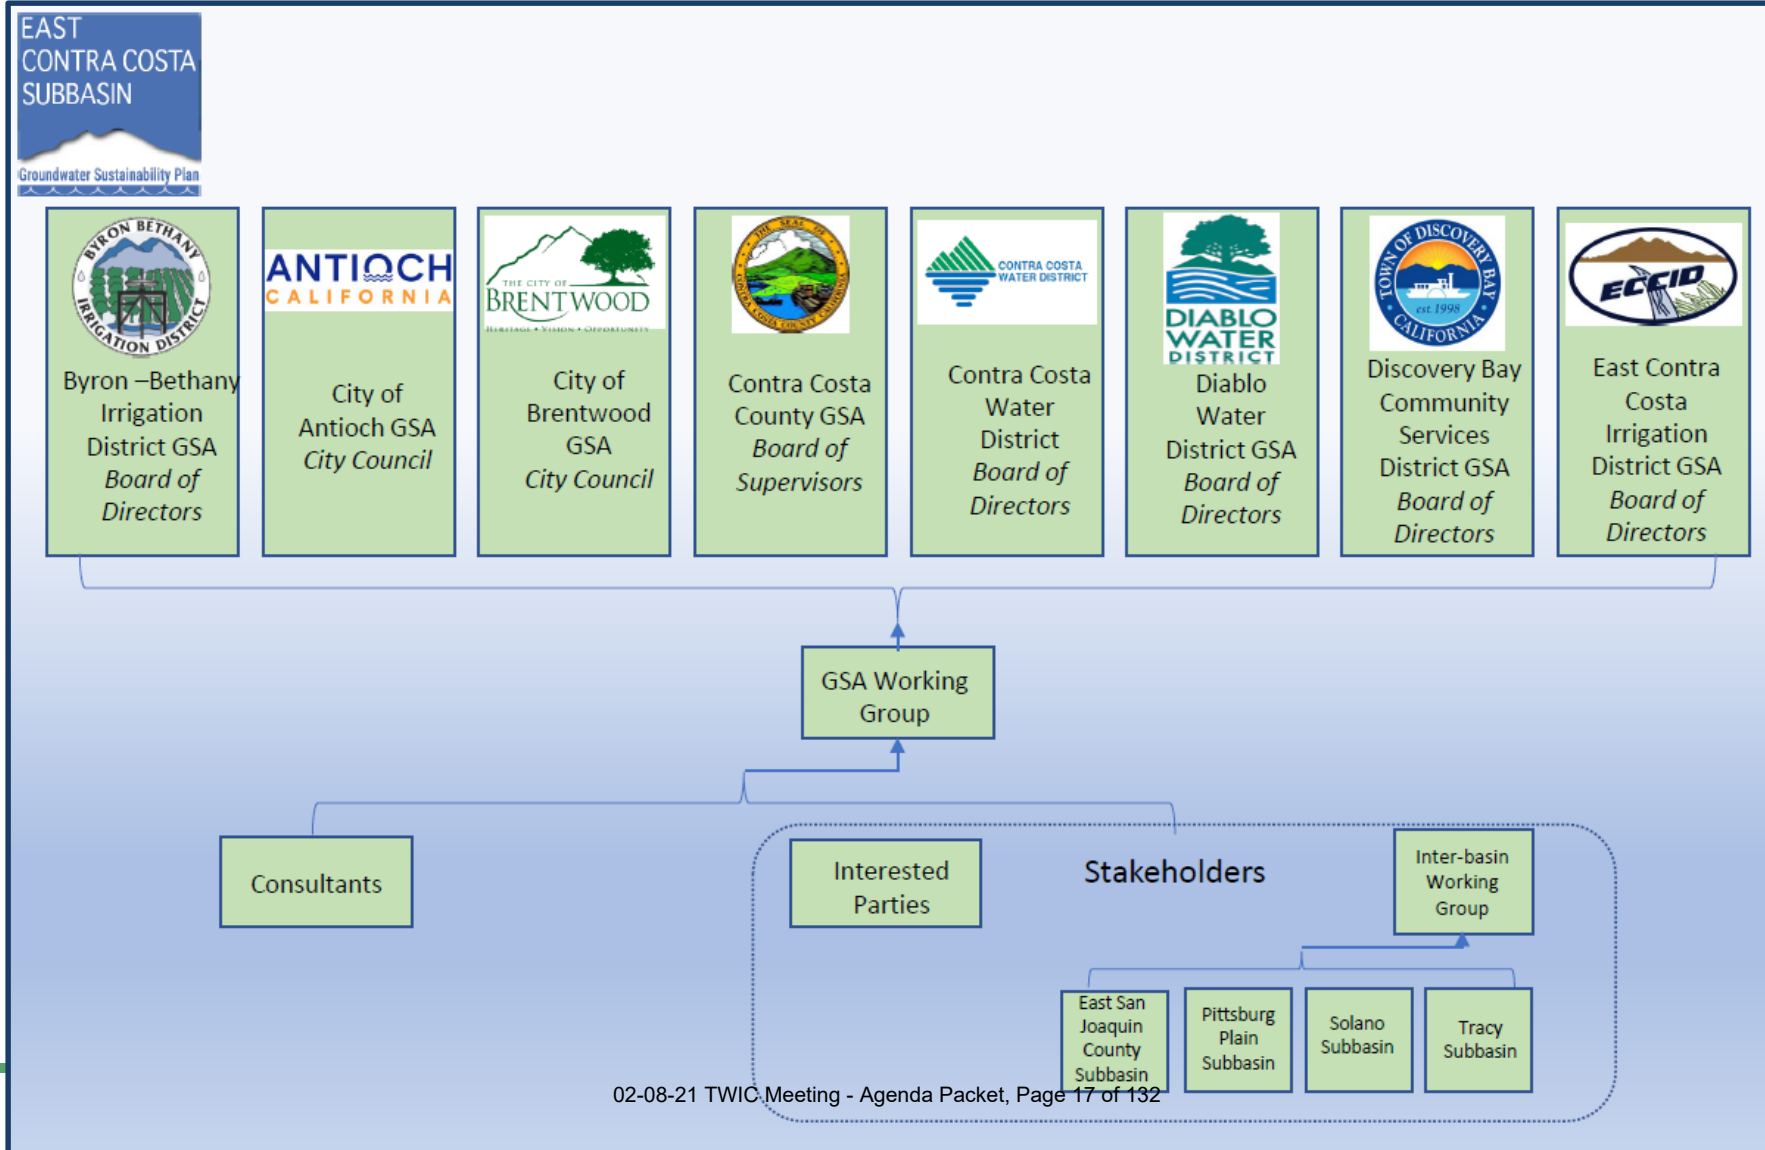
EAST CONTRA COSTA SUBBASIN
Groundwater Sustainability Plan

BYRON BETHANY IRRIGATION DISTRICT
Byron –Bethany Irrigation District GSA
*Board of Directors*

ANTIOCH CALIFORNIA
City of Antioch GSA
*City Council*

THE CITY OF BRENTWOOD
HERITAGE • VISION • OPPORTUNITY
City of Brentwood GSA
*City Council*

THE SEAL OF CONTRA COSTA COUNTY CALIFORNIA
Contra Costa County GSA
*Board of Supervisors*

CONTRA COSTA WATER DISTRICT
Contra Costa Water District
*Board of Directors*

DIABLO WATER DISTRICT
Diablo Water District GSA
*Board of Directors*

TOWN OF DISCOVERY BAY CALIFORNIA est. 1998
Discovery Bay Community Services District GSA
*Board of Directors*

ECCID
East Contra Costa Irrigation District GSA
*Board of Directors*

GSA Working Group

Consultants

Interested Parties

Stakeholders

Inter-basin Working Group

East San Joaquin County Subbasin

Pittsburg Plain Subbasin

Solano Subbasin

Tracy Subbasin

02-08-21 TWIC Meeting - Agenda Packet, Page 17 of 132